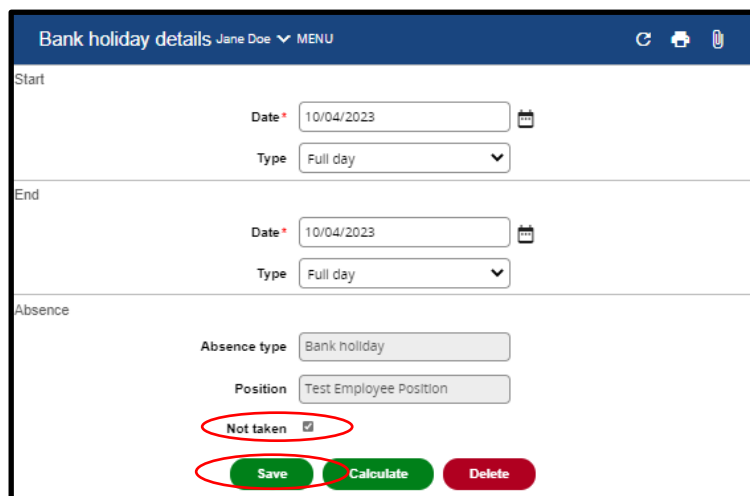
Bank holiday details Jane Doe MENU

Start

Date* 10/04/2023

Type Full day

End

Date* 10/04/2023

Type Full day

Absence

Absence type Bank holiday

Position Test Employee Position

Not taken

Save Calculate Delete